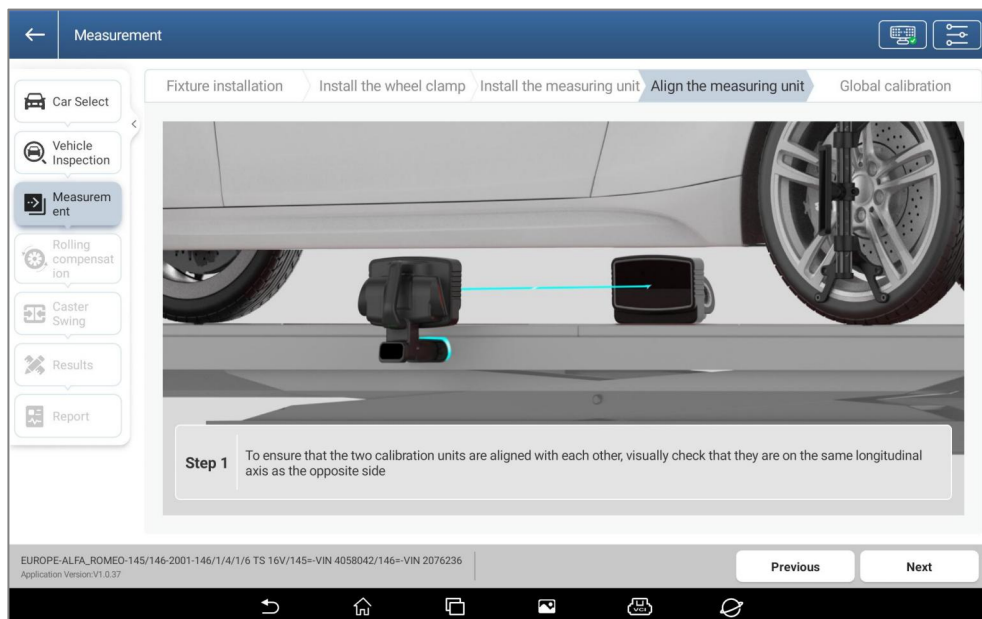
Measurement

Car Select

Vehicle Inspection

Measurement

Rolling compensation

Caster Swing

Results

Report

Fixture installation

Install the wheel clamp

Install the measuring unit

Align the measuring unit

Global calibration

Step 1

To ensure that the two calibration units are aligned with each other, visually check that they are on the same longitudinal axis as the opposite side

EUROPE-ALFA_ROMEO-145/146-2001-146/1/4/1/6 TS 16V/145=-VIN 4058042/146=-VIN 2076236
Application Version:V1.0.37

Previous

Next